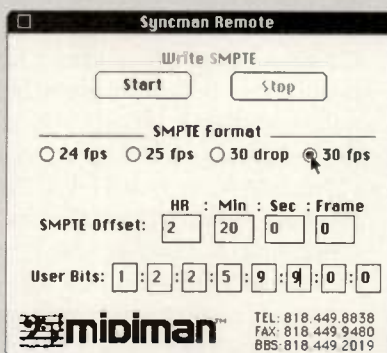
Syncman Remote

Write SMPTE

Start

Stop

SMPTE Format

24 fps

25 fps

30 drop

30 fps

HR : Min : Sec : Frame

SMPTE Offset:

2

20

0

0

User Bits:

1

2

2

5

9

9

0

0

midiman

TEL: 818.449.8838
FAX: 818.449.9480
BBS: 818.449.2019